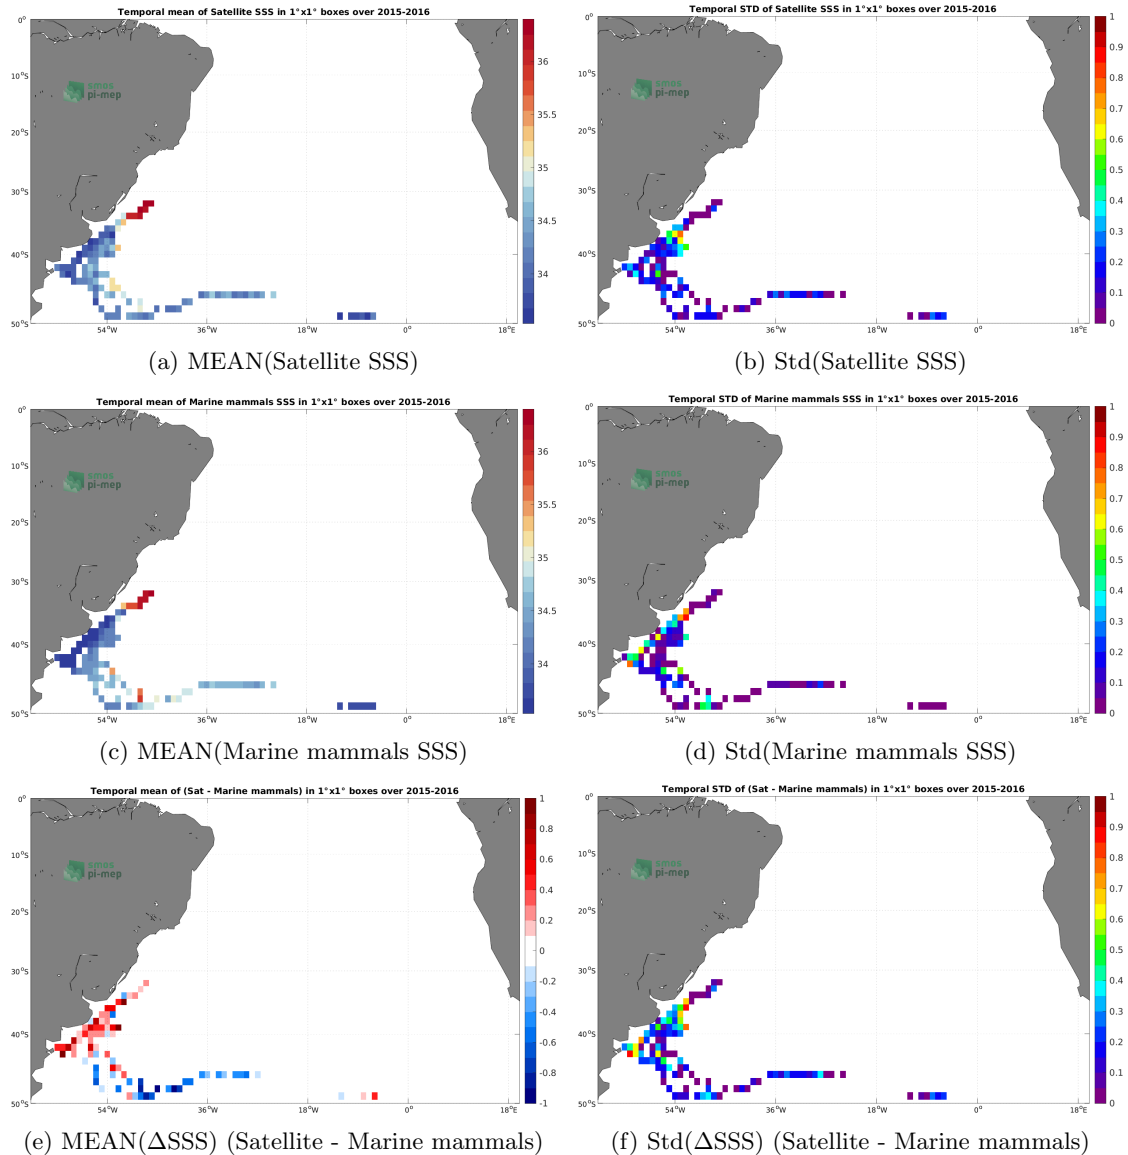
Temporal mean of Satellite SSS in 1°x1° boxes over 2015-2016

0°
10°S
20°S
30°S
40°S
50°S
54°W
36°W
18°W
0°
18°E

smos
pi-mep

36
35.5
35
34.5
34

(a) MEAN(Satellite SSS)

Temporal STD of Satellite SSS in 1°x1° boxes over 2015-2016

0°
10°S
20°S
30°S
40°S
50°S
54°W
36°W
18°W
0°
18°E

smos
pi-mep

1
0.9
0.8
0.7
0.6
0.5
0.4
0.3
0.2
0.1
0

(b) Std(Satellite SSS)

Temporal mean of Marine mammals SSS in 1°x1° boxes over 2015-2016

0°
10°S
20°S
30°S
40°S
50°S
54°W
36°W
18°W
0°
18°E

smos
pi-mep

36
35.5
35
34.5
34

(c) MEAN(Marine mammals SSS)

Temporal STD of Marine mammals SSS in 1°x1° boxes over 2015-2016

0°
10°S
20°S
30°S
40°S
50°S
54°W
36°W
18°W
0°
18°E

smos
pi-mep

1
0.9
0.8
0.7
0.6
0.5
0.4
0.3
0.2
0.1
0

(d) Std(Marine mammals SSS)

Temporal mean of (Sat - Marine mammals) in 1°x1° boxes over 2015-2016

0°
10°S
20°S
30°S
40°S
50°S
54°W
36°W
18°W
0°
18°E

smos
pi-mep

1
0.8
0.6
0.4
0.2
0
-0.2
-0.4
-0.6
-0.8
-1

(e) MEAN($\Delta$SSS) (Satellite - Marine mammals)

Temporal STD of (Sat - Marine mammals) in 1°x1° boxes over 2015-2016

0°
10°S
20°S
30°S
40°S
50°S
54°W
36°W
18°W
0°
18°E

smos
pi-mep

1
0.9
0.8
0.7
0.6
0.5
0.4
0.3
0.2
0.1
0

(f) Std($\Delta$SSS) (Satellite - Marine mammals)